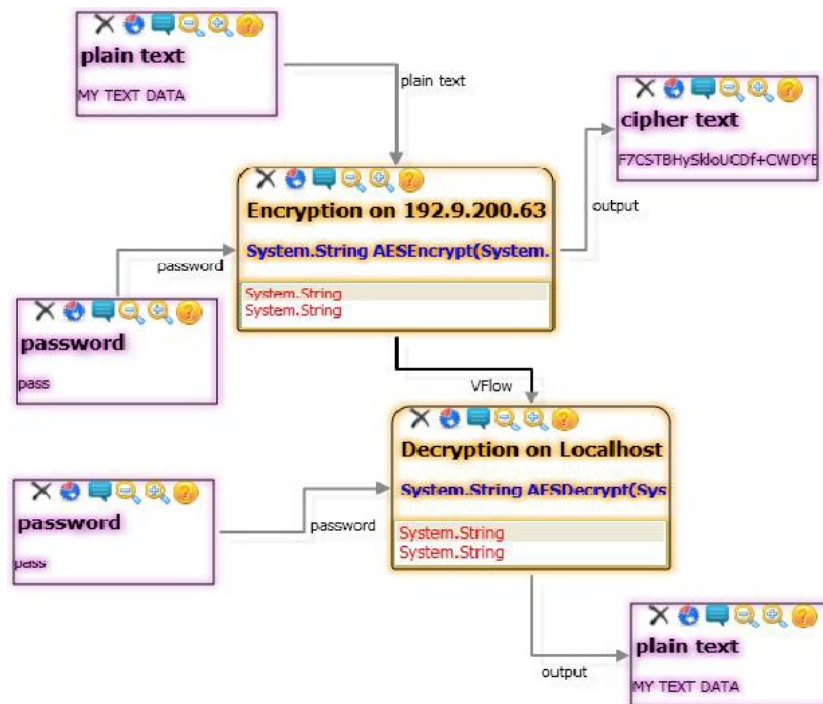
plain text

MY TEXT DATA

plain text

cipher text

F7CSTBHySkloUCDf+CWDYE

Encryption on 192.9.200.63

System.String AESEncrypt(System.

System.String
System.String

output

password

password

pass

VFlow

Decryption on Localhost

System.String AESDecrypt(Sys

System.String
System.String

password

password

pass

output

plain text

MY TEXT DATA